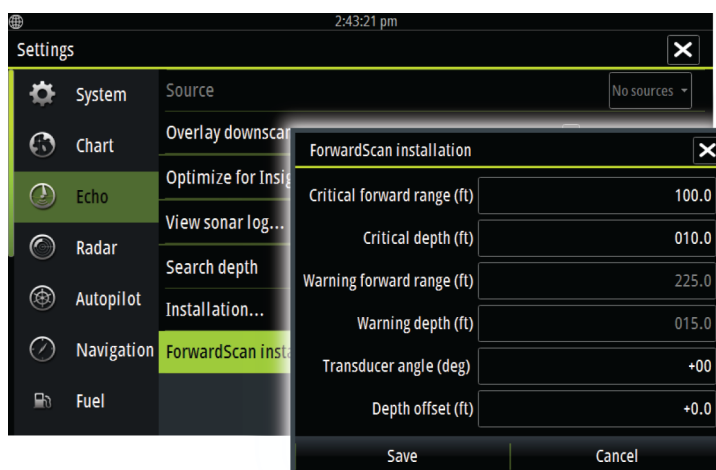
2:43:21 pm

Settings

System
Chart
Echo
Radar
Autopilot
Navigation
Fuel

Source
No sources
Overlay downscan
Optimize for Insig
View sonar log...
Search depth
Installation...
ForwardScan insta

ForwardScan installation

| Critical forward range (ft) | 100.0 |
|---|---|
| Critical depth (ft) | 010.0 |
| Warning forward range (ft) | 225.0 |
| Warning depth (ft) | 015.0 |
| Transducer angle (deg) | +00 |
| Depth offset (ft) | +0.0 |

Save
Cancel